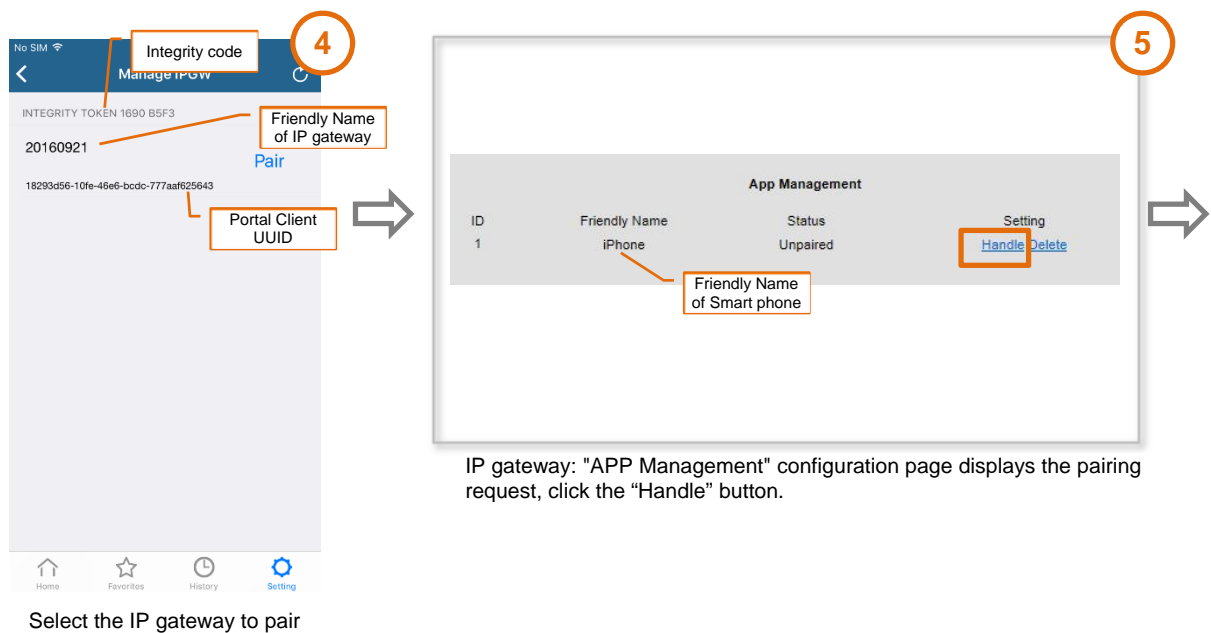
No SIM

Integrity code

4

Manage IPGW

INTEGRITY TOKEN 1690 B5F3

Friendly Name of IP gateway

20160921

Pair

18293d56-10fe-46e6-bcdc-777aaf625643

Portal Client UUID

Home Favorites History Setting

Select the IP gateway to pair

5

App Management

| ID | Friendly Name | Status | Setting |
|---|---|---|---|
| 1 | iPhone | Unpaired | Handle Delete |

Friendly Name of Smart phone

IP gateway: "APP Management" configuration page displays the pairing request, click the “Handle” button.